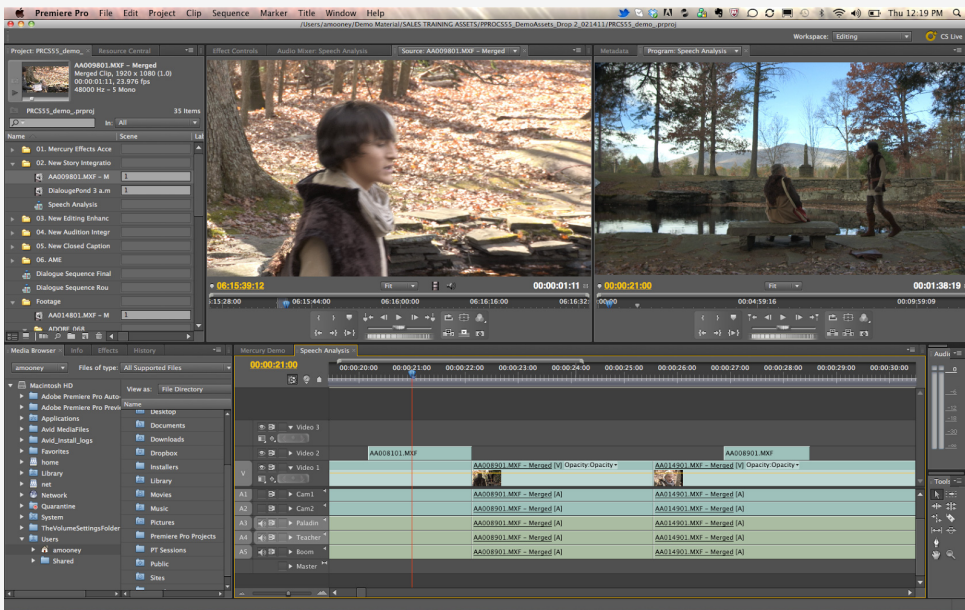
Premiere Pro File Edit Project Clip Sequence Marker Title Window Help
/Users/amooney/Demo Material/SALES TRAINING ASSETS/PPROCS55_DemoAssets_Drop 2_021411/PRCS55_demo_.prproj
Thu 12:19 PM
Workspace: Editing
CS Live

Project: PRCS55_demo_ Resource Central
AA009801.MXF – Merged
Merged Clip, 1920 x 1080 (1.0)
00:00:01:11, 23.976 fps
48000 Hz – 5 Mono
PRCS55_demo_.prproj
35 Items
In: All
Name Scene
01. Mercury Effects Acce
02. New Story Integratio
AA009801.MXF – M 1
DialougePond 3 a.m 1
Speech Analysis
03. New Editing Enhanc
04. New Audition Integr
05. New Closed Caption
06. AME
Dialogue Sequence Final
Dialogue Sequence Rou
Footage
AA014801.MXF – M 1
ADOBE 068

Effect Controls Audio Mixer: Speech Analysis Source: AA009801.MXF – Merged
06:15:39:12 Fit 00:00:01:11
5:15:28:00 06:15:44:00 06:16:00:00 06:16:16:00 06:16:32

Metadata Program: Speech Analysis
00:00:21:00 Fit 00:01:38:19
00:00 00:04:59:16 00:09:59:09

Media Browser Info Effects History
amooney Files of type: All Supported Files
View as: File Directory
Macintosh HD
Adobe Premiere Pro Auto-
Adobe Premiere Pro Previ
Applications
Avid MediaFiles
Avid_Install_logs
Favorites
home
Library
net
Network
Quarantine
System
TheVolumeSettingsFolder
Users
amooney
Shared
Name
Desktop
Documents
Downloads
Dropbox
Installers
Library
Movies
Music
Pictures
Premiere Pro Projects
PT Sessions
Public
Sites

Mercury Demo Speech Analysis
00:00:21:00
00:00:20:00 00:00:21:00 00:00:22:00 00:00:23:00 00:00:24:00 00:00:25:00 00:00:26:00 00:00:27:00 00:00:28:00 00:00:29:00 00:00:30:00
Video 3
Video 2 AA008101.MXF AA008901.MXF
V Video 1 AA008901.MXF – Merged [V] Opacity:Opacity AA014901.MXF – Merged [V] Opacity:Opacity
A1 Cam1 AA008901.MXF – Merged [A] AA014901.MXF – Merged [A]
A2 Cam2 AA008901.MXF – Merged [A] AA014901.MXF – Merged [A]
A3 Paladin AA008901.MXF – Merged [A] AA014901.MXF – Merged [A]
A4 Teacher AA008901.MXF – Merged [A] AA014901.MXF – Merged [A]
A5 Boom AA008901.MXF – Merged [A] AA014901.MXF – Merged [A]
Master
Audio
Tools